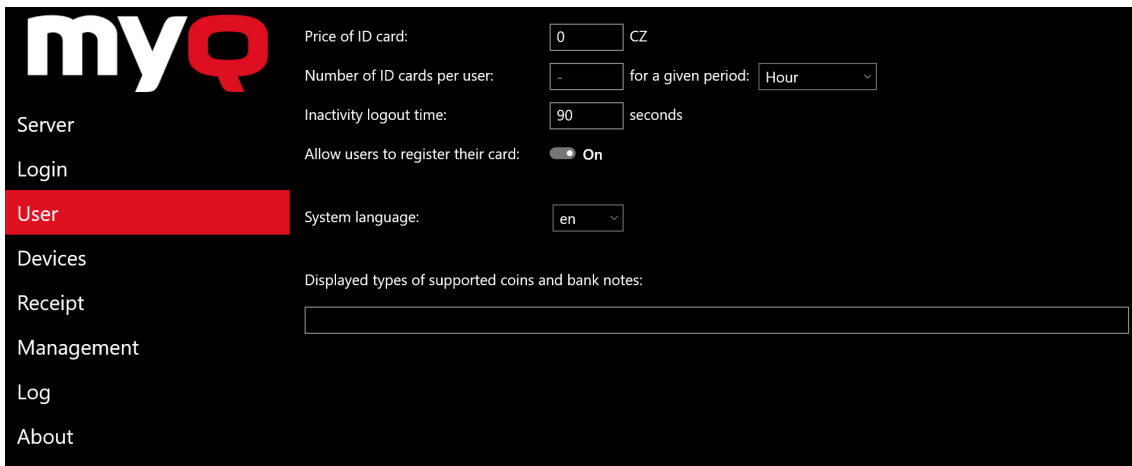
myQ

Server
Login
User
Devices
Receipt
Management
Log
About

Price of ID card: 0 CZ
Number of ID cards per user: - for a given period: Hour
Inactivity logout time: 90 seconds
Allow users to register their card: On

System language: en

Displayed types of supported coins and bank notes: